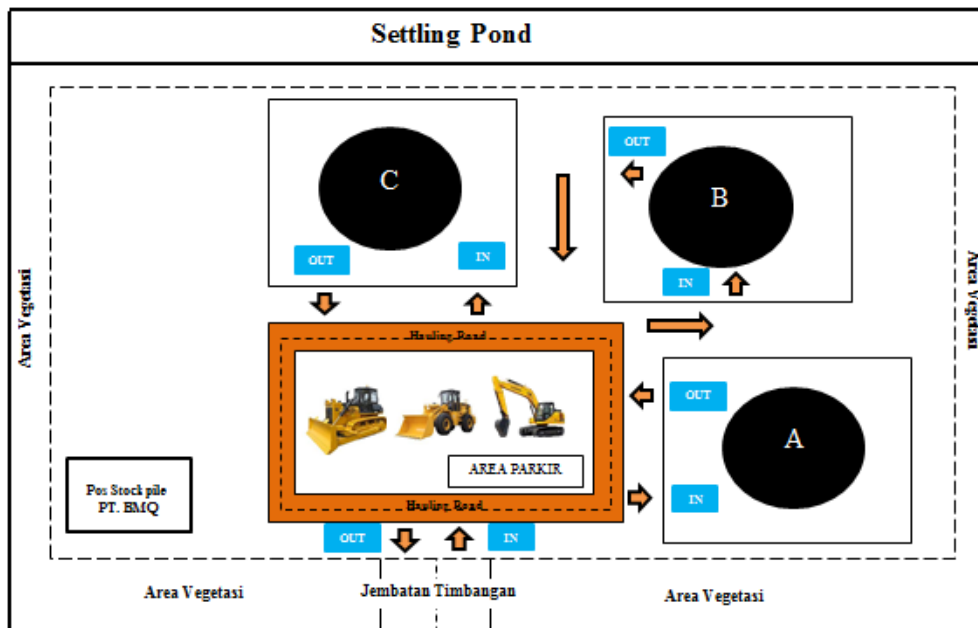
Settling Pond

Area Vegetasi

Area Vegetasi

C

OUT

IN

OUT

B

IN

Hauling Road

AREA PARKIR

Hauling Road

OUT

A

IN

Pos Stock pile
PT. BMQ

OUT

IN

Area Vegetasi

Jembatan Timbangan

Area Vegetasi